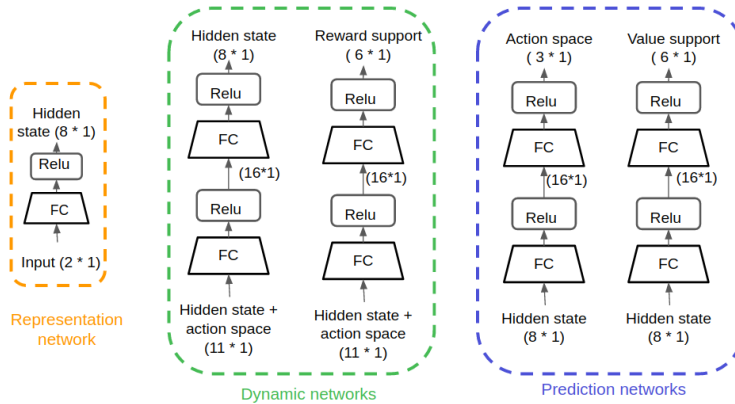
Hidden state (8 * 1)

Relu

FC

Input (2 * 1)

Representation network

Hidden state (8 * 1)

Relu

FC

(16*1)

Relu

FC

Hidden state + action space (11 * 1)

Reward support ( 6 * 1)

Relu

FC

(16*1)

Relu

FC

Hidden state + action space (11 * 1)

Dynamic networks

Action space ( 3 * 1)

Relu

FC

(16*1)

Relu

FC

Hidden state (8 * 1)

Value support ( 6 * 1)

Relu

FC

(16*1)

Relu

FC

Hidden state (8 * 1)

Prediction networks